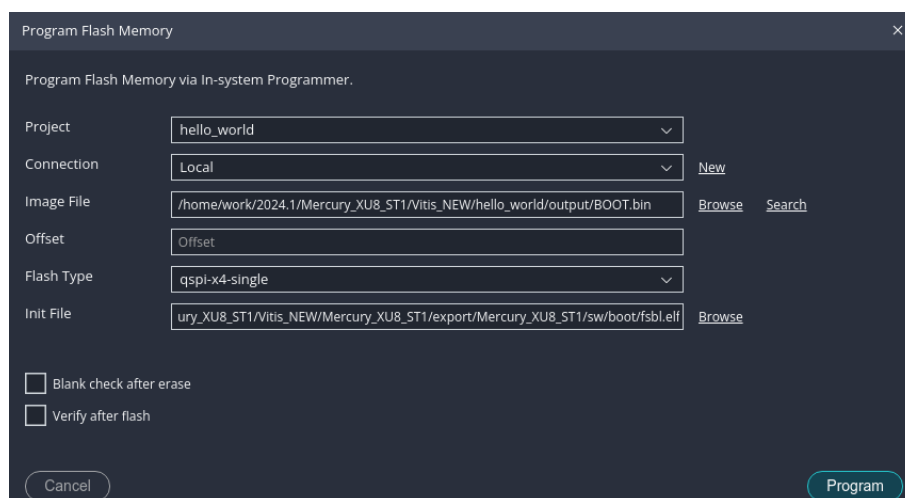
Program Flash Memory

×

Program Flash Memory via In-system Programmer.

Project hello_world

Connection Local New

Image File /home/work/2024.1/Mercury_XU8_ST1/Vitis_NEW/hello_world/output/BOOT.bin Browse Search

Offset Offset

Flash Type qspi-x4-single

Init File ury_XU8_ST1/Vitis_NEW/Mercury_XU8_ST1/export/Mercury_XU8_ST1/sw/boot/fsbl.elf Browse

Blank check after erase

Verify after flash

Cancel

Program